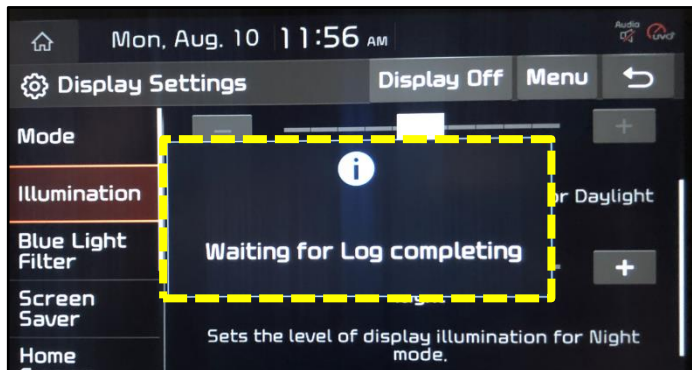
Mon, Aug. 10 11:56 AM

Audio

Display Settings

Display Off

Menu

Mode

Illumination

Blue Light Filter

Screen Saver

Home

−

+

or Daylight

+

Waiting for Log completing

Sets the level of display illumination for Night mode.